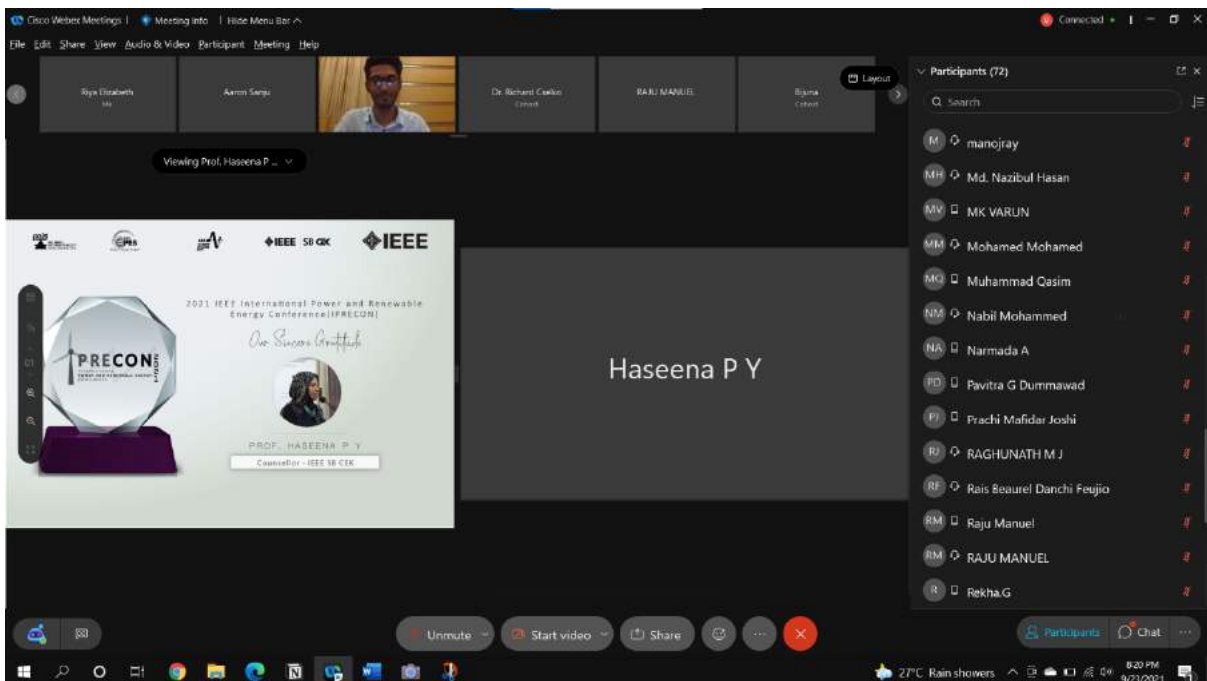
Cisco Webex Meetings | Meeting info | Hide Menu Bar ^

Connected • | — ☐ ×

File Edit Share View Audio & Video Participant Meeting Help

Riya Elizabeth
Me

Aaron Sanju

Dr. Richard Csaba
Cohost

RAJU MANUEL

Bijuna
Cohost

Layout

Viewing Prof. Haseena P ...

IEEE SB CEK

IEEE

PRECON

2021 IEEE International Power and Renewable Energy Conference(IPRECON)

Our Sincere Gratitude

PROF. HASEENA P Y

Counsellor - IEEE SB CEK

Haseena P Y

Participants (72)

Search

manojray

Md. Nazibul Hasan

MK VARUN

Mohamed Mohamed

Muhammad Qasim

Nabil Mohammed

Narmada A

Pavitra G Dummawad

Prachi Mafidar Joshi

RAGHUNATH M J

Rais Beaurel Danchi Feujio

Raju Manuel

RAJU MANUEL

Rekha.G

Unmute

Start video

Share

Participants

Chat

27°C Rain showers

8:20 PM
9/23/2021